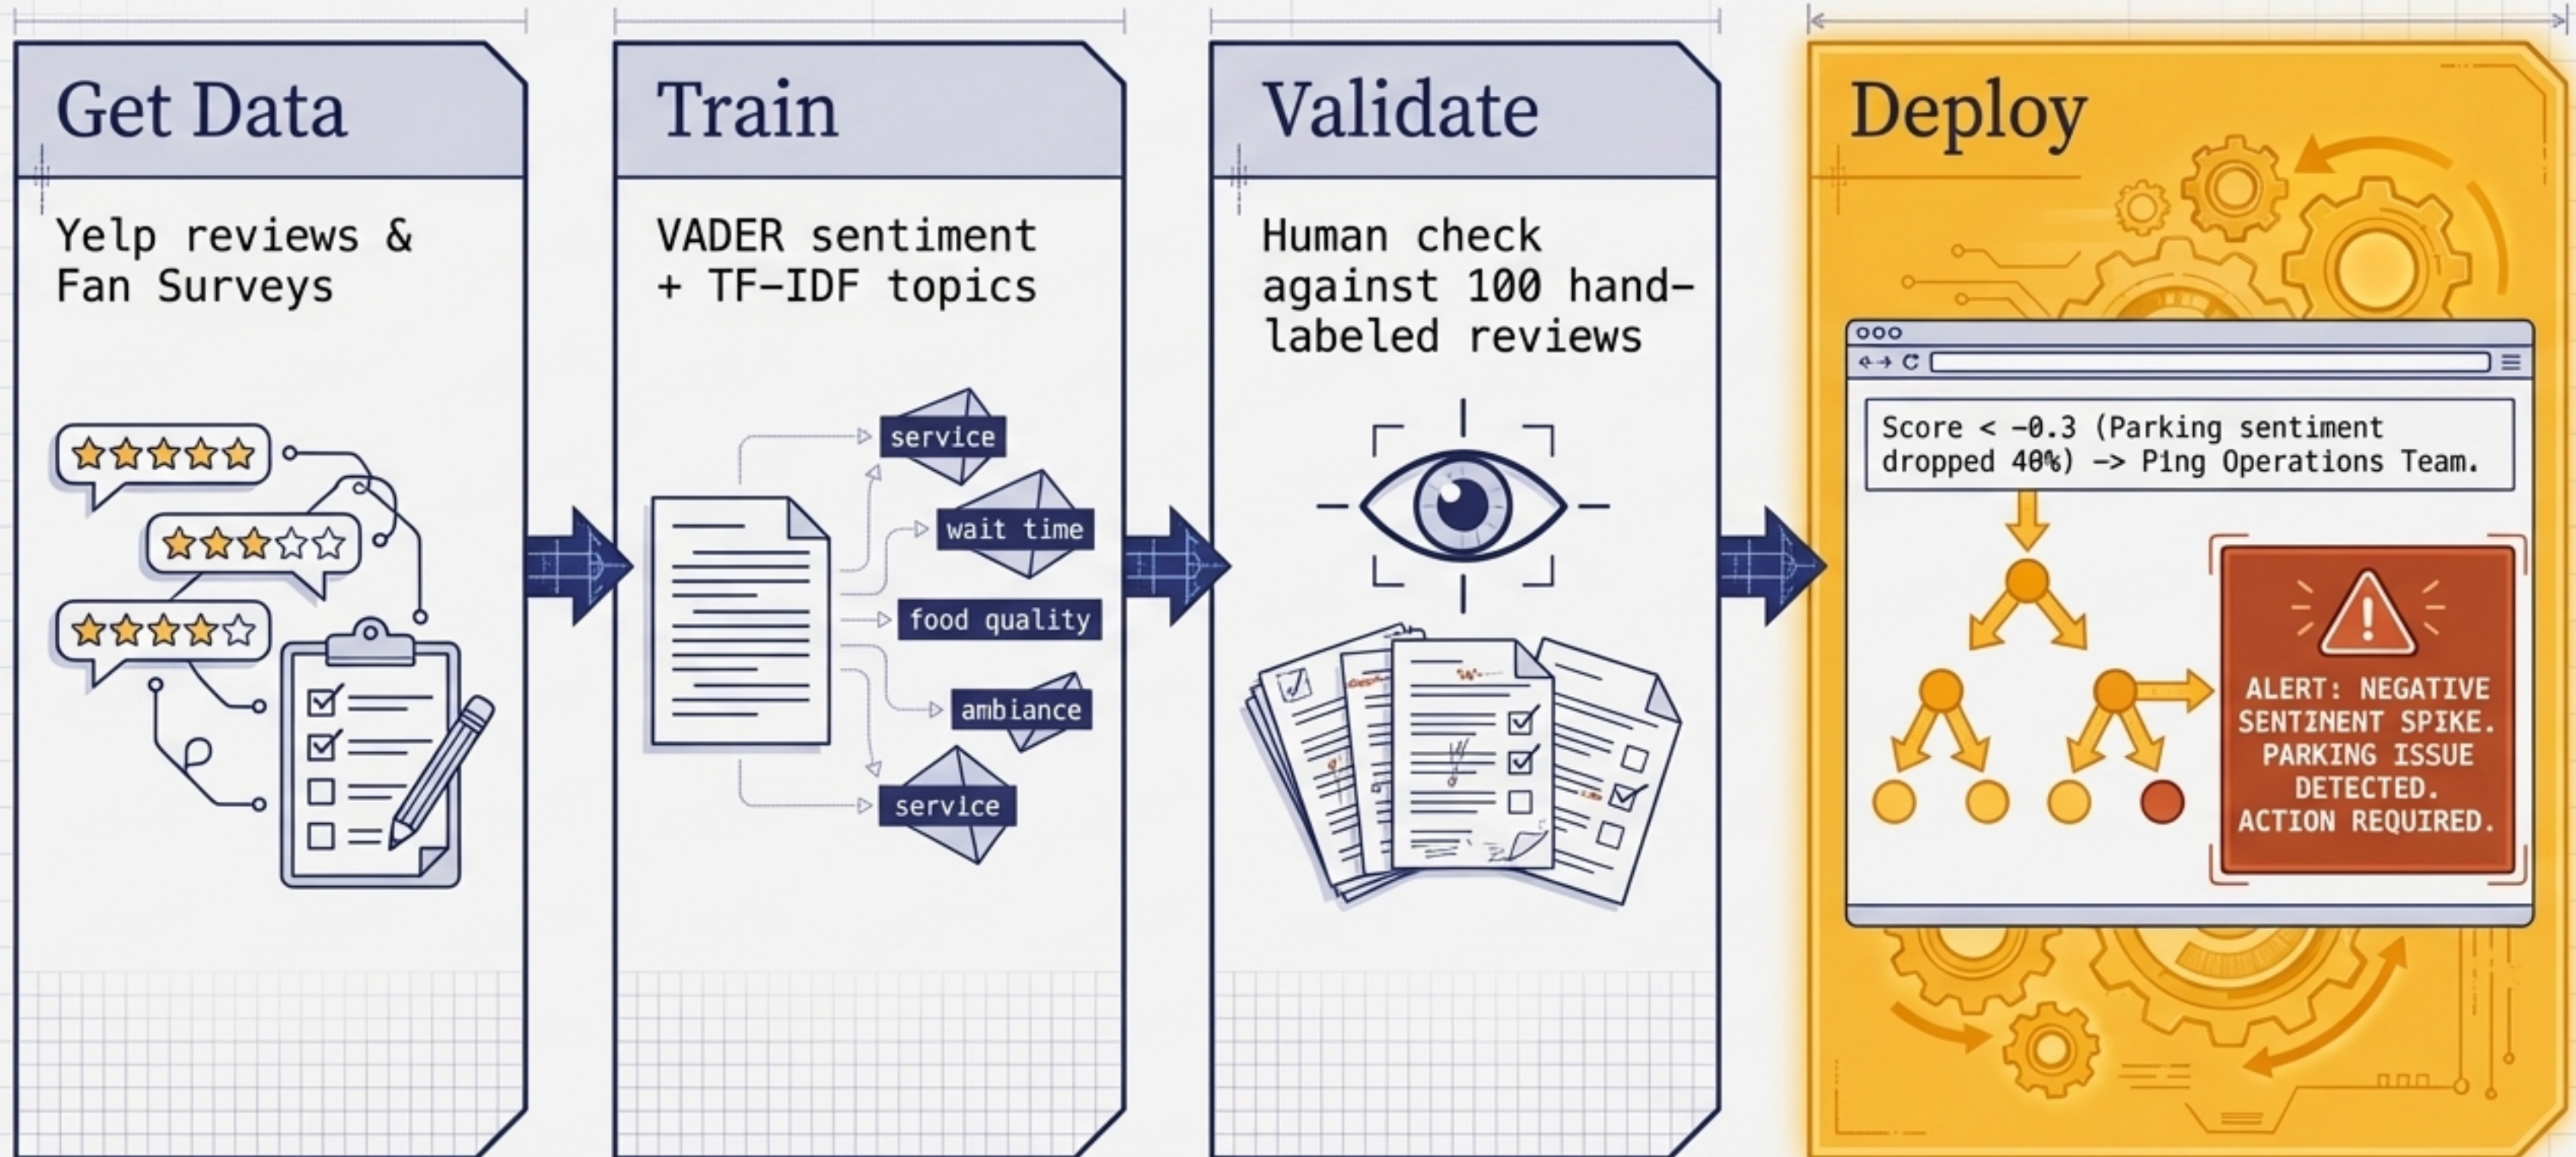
Get Data

Yelp reviews & Fan Surveys

Train

VADER sentiment + TF-IDF topics

service

wait time

food quality

ambiance

service

Validate

Human check against 100 hand-labeled reviews

Deploy

Score < -0.3 (Parking sentiment dropped 40%) -> Ping Operations Team.

ALERT: NEGATIVE SENTIMENT SPIKE. PARKING ISSUE DETECTED. ACTION REQUIRED.